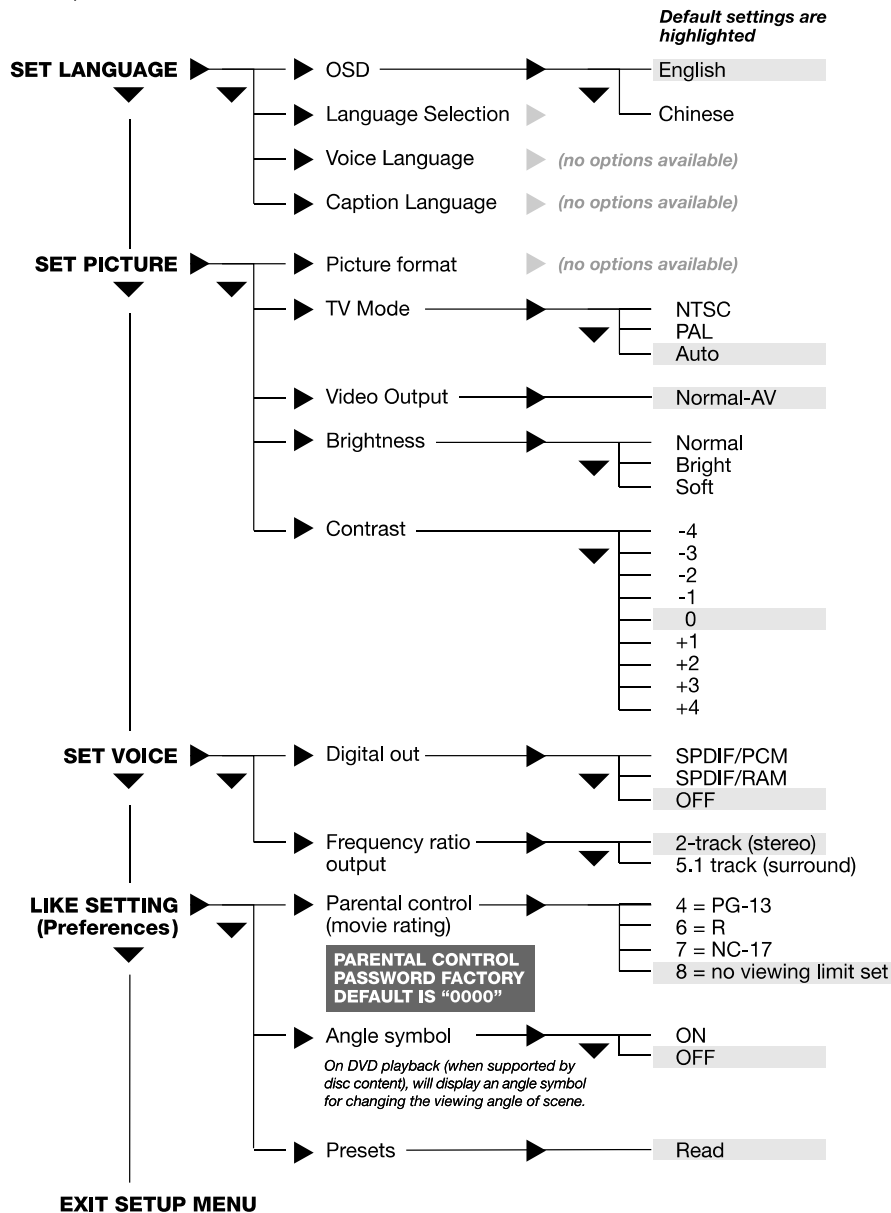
*Default settings are highlighted*

SET LANGUAGE

OSD
English
Chinese

Language Selection

Voice Language
*(no options available)*

Caption Language
*(no options available)*

SET PICTURE

Picture format
*(no options available)*

TV Mode
NTSC
PAL
Auto

Video Output
Normal-AV

Brightness
Normal
Bright
Soft

Contrast
-4
-3
-2
-1
0
+1
+2
+3
+4

SET VOICE

Digital out
SPDIF/PCM
SPDIF/RAM
OFF

Frequency ratio output
2-track (stereo)
5.1 track (surround)

LIKE SETTING (Preferences)

Parental control (movie rating)
4 = PG-13
6 = R
7 = NC-17
8 = no viewing limit set

PARENTAL CONTROL PASSWORD FACTORY DEFAULT IS "0000"

Angle symbol
ON
OFF

*On DVD playback (when supported by disc content), will display an angle symbol for changing the viewing angle of scene.*

Presets
Read

EXIT SETUP MENU